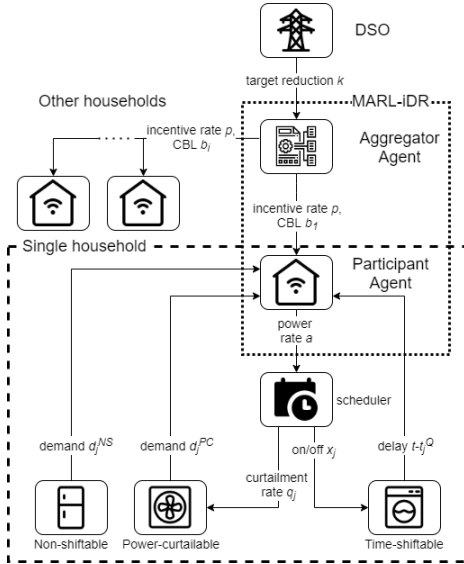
DSO

target reduction $k$

Other households

MARL-iDR

incentive rate $p$, CBL $b_i$

Aggregator Agent

incentive rate $p$, CBL $b_1$

Single household

Participant Agent

power rate $a$

scheduler

demand $d_j^{NS}$

demand $d_j^{PC}$

on/off $x_j$

delay $t$-$t_j^Q$

curtailment rate $q_j$

Non-shiftable

Power-curtailable

Time-shiftable